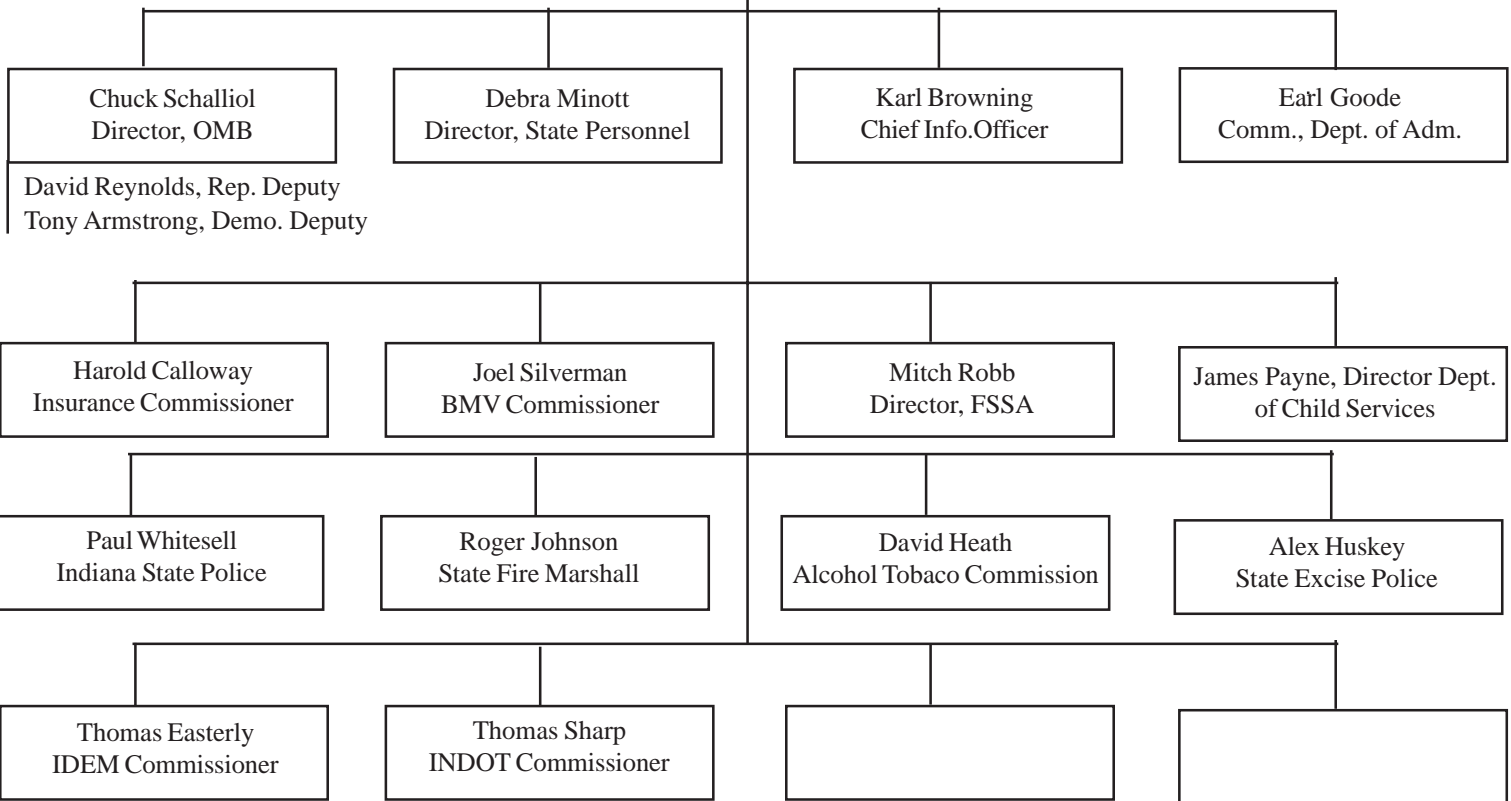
Chuck Schalliol
Director, OMB

David Reynolds, Rep. Deputy
Tony Armstrong, Demo. Deputy

Debra Minott
Director, State Personnel

Karl Browning
Chief Info.Officer

Earl Goode
Comm., Dept. of Adm.

Harold Calloway
Insurance Commissioner

Joel Silverman
BMV Commissioner

Mitch Robb
Director, FSSA

James Payne, Director Dept. of Child Services

Paul Whitesell
Indiana State Police

Roger Johnson
State Fire Marshall

David Heath
Alcohol Tobaco Commission

Alex Huskey
State Excise Police

Thomas Easterly
IDEM Commissioner

Thomas Sharp
INDOT Commissioner